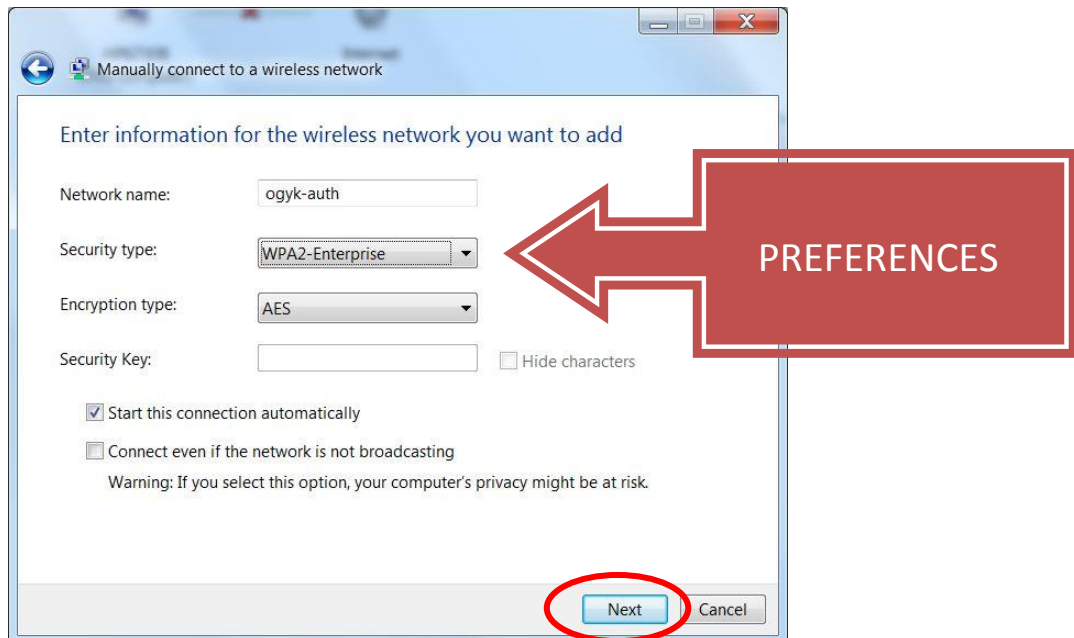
Manually connect to a wireless network

Enter information for the wireless network you want to add

Network name: ogyk-auth

Security type: WPA2-Enterprise

Encryption type: AES

Security Key:

Hide characters

PREFERENCES

Start this connection automatically

Connect even if the network is not broadcasting

Warning: If you select this option, your computer's privacy might be at risk.

Next

Cancel